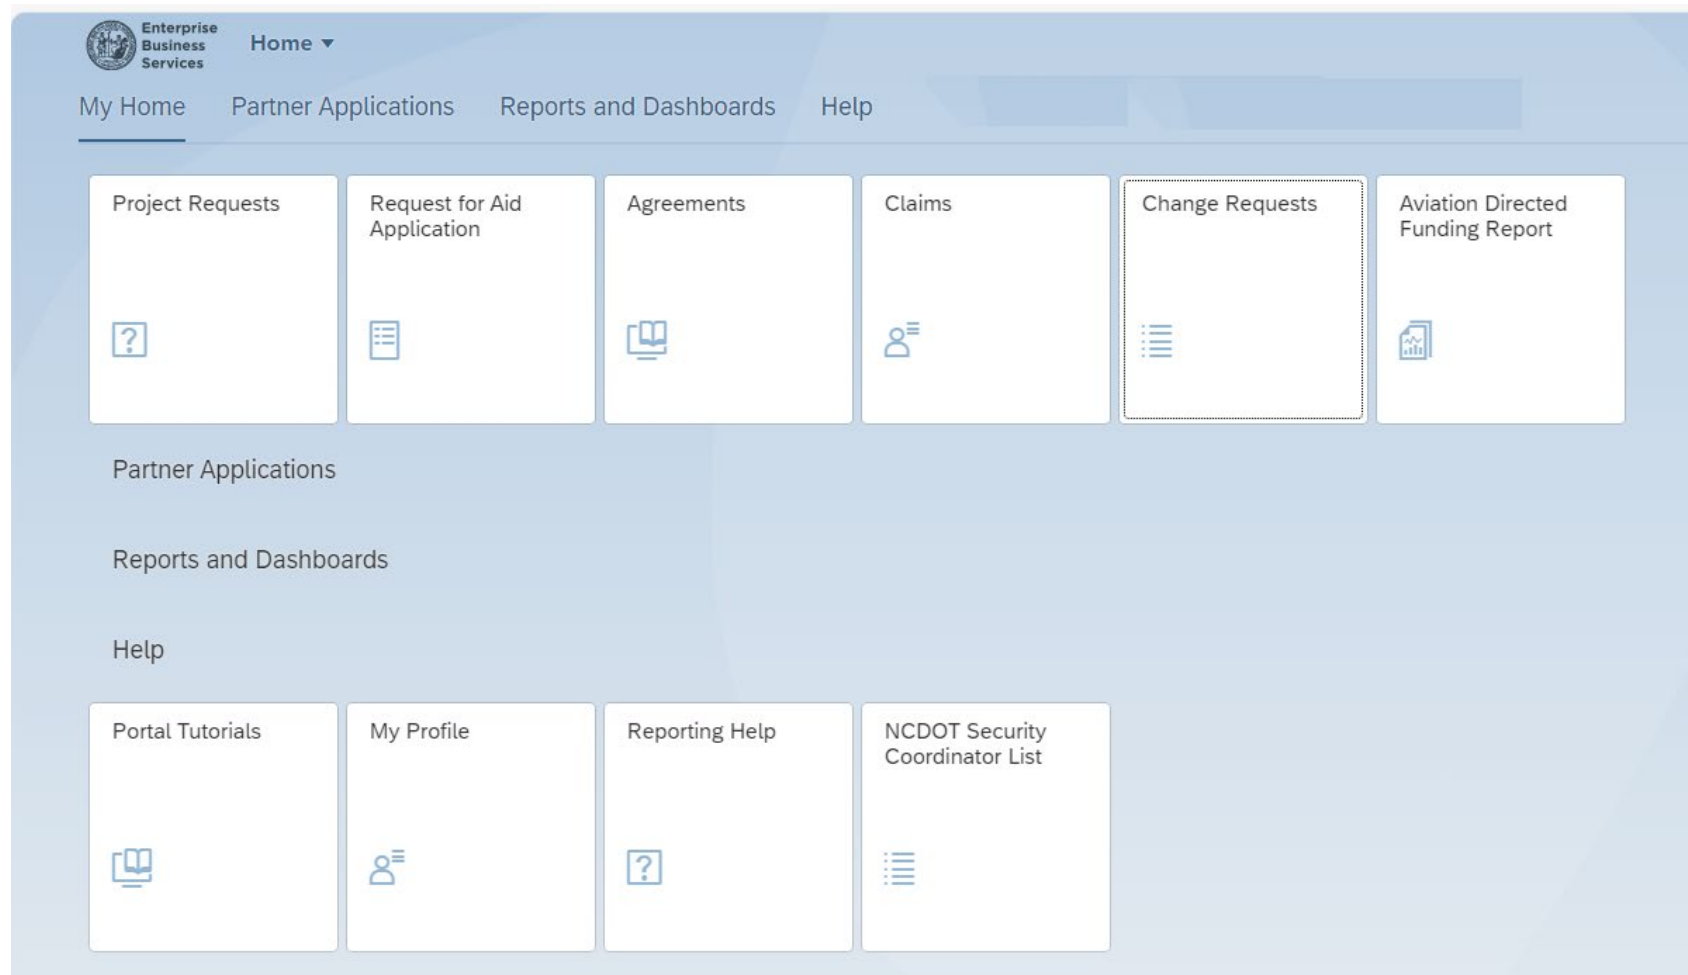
Enterprise Business Services

Home ▾

My Home Partner Applications Reports and Dashboards Help

Project Requests

Request for Aid Application

Agreements

Claims

Change Requests

Aviation Directed Funding Report

Partner Applications

Reports and Dashboards

Help

Portal Tutorials

My Profile

Reporting Help

NCDOT Security Coordinator List